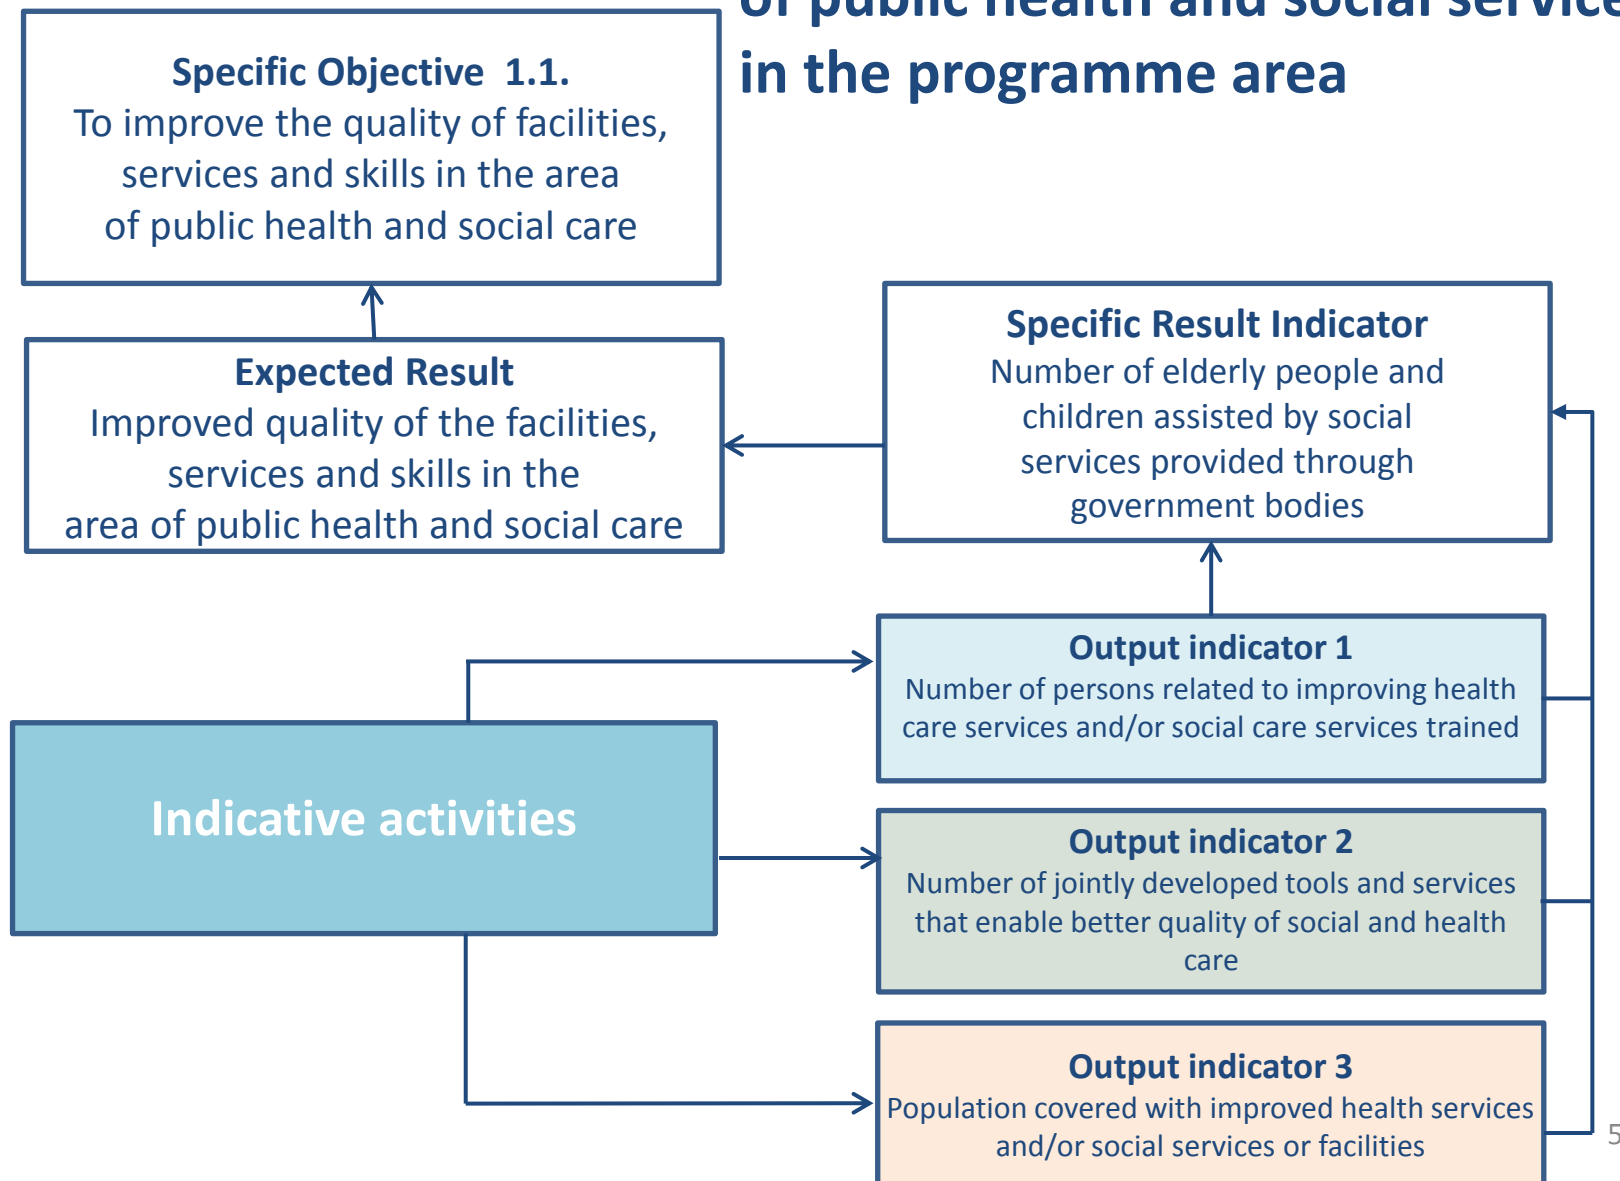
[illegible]
in the programme area

Specific Objective 1.1.
To improve the quality of facilities, services and skills in the area of public health and social care

Expected Result
Improved quality of the facilities, services and skills in the area of public health and social care

Specific Result Indicator
Number of elderly people and children assisted by social services provided through government bodies

Output indicator 1
Number of persons related to improving health care services and/or social care services trained

Indicative activities

Output indicator 2
Number of jointly developed tools and services that enable better quality of social and health care

Output indicator 3
Population covered with improved health services and/or social services or facilities

5